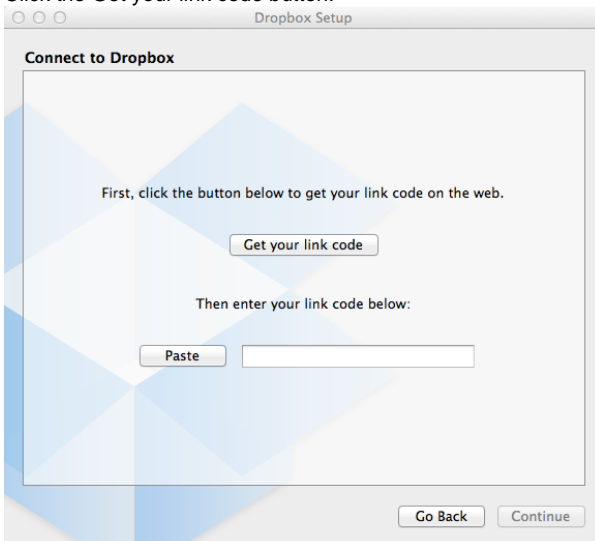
Click the Get your link code button.

Dropbox Setup

Connect to Dropbox

First, click the button below to get your link code on the web.

Get your link code

Then enter your link code below:

Paste

Go Back

Continue